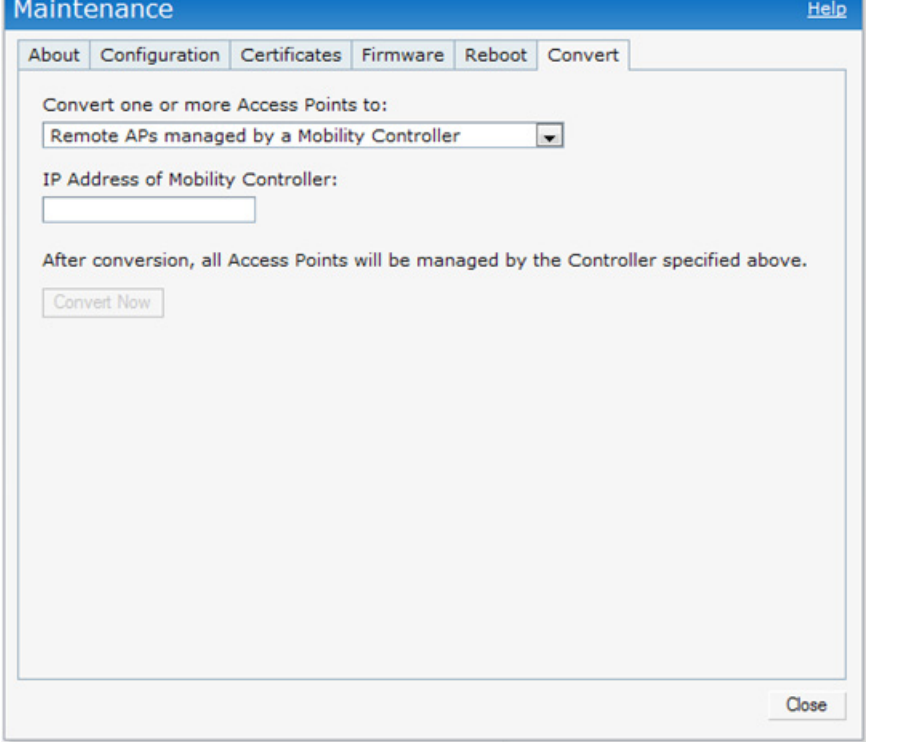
Maintenance

Help

About | Configuration | Certificates | Firmware | Reboot | Convert

Convert one or more Access Points to:

Remote APs managed by a Mobility Controller

IP Address of Mobility Controller:

After conversion, all Access Points will be managed by the Controller specified above.

Convert Now

Close